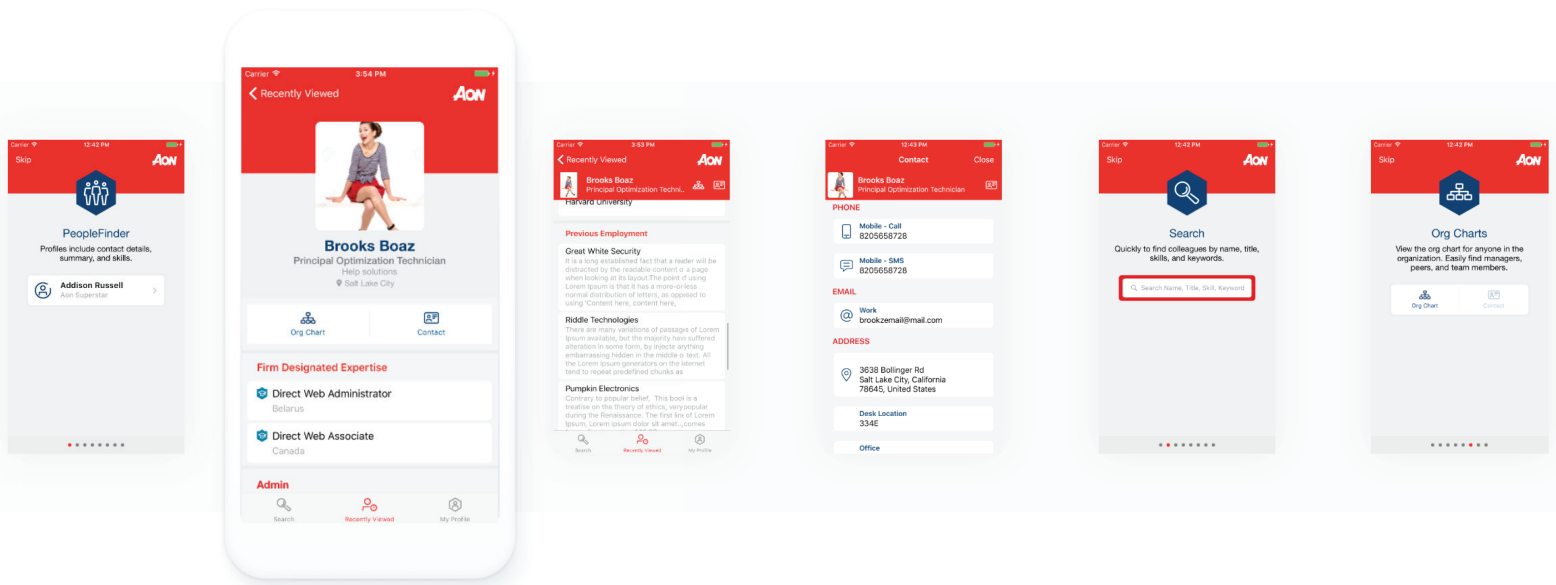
Carrier 12:42 PM
Skip
AON
PeopleFinder
Profiles include contact details, summary, and skills.
Addison Russell
Aon Superstar

Carrier 3:54 PM
Recently Viewed
AON
Brooks Boaz
Principal Optimization Technician
Help solutions
Salt Lake City
Org Chart
Contact
Firm Designated Expertise
Direct Web Administrator
Belarus
Direct Web Associate
Canada
Admin
Search
Recently Viewed
My Profile

Carrier 3:53 PM
Recently Viewed
AON
Brooks Boaz
Principal Optimization Technician
Harvard University
Previous Employment
Great White Security
It is a long established fact that a reader will be distracted by the readable content o a page when looking at its layout.The point of using Lorem Ipsum is that it has a more-or-less normal distribution of letters, as opposed to using 'Content here, content here,
Riddle Technologies
There are many variations of passages of Lorem Ipsum available, but the majority have suffered alteration in some form, by injecte anything embarrassing hidden in the middle o text. All the Lorem Ipsum generators on the Internet tend to repeat predefined chunks as
Pumpkin Electronics
Contrary to popular belief, This book is a treatise on the theory of ethics, very popular during the Renaissance. The first lin of Lorem Ipsum, Lorem ipsum dolor sit amet.., comes
Search
Recently Viewed
My Profile

Carrier 12:43 PM
Contact
Close
Brooks Boaz
Principal Optimization Technician
PHONE
Mobile - Call
8205658728
Mobile - SMS
8205658728
EMAIL
Work
brookzemail@mail.com
ADDRESS
3638 Bollinger Rd
Salt Lake City, California
78645, United States
Desk Location
334E
Office

Carrier 12:42 PM
Skip
AON
Search
Quickly to find colleagues by name, title, skills, and keywords.
Search Name, Title, Skill, Keyword

Carrier 12:42 PM
Skip
AON
Org Charts
View the org chart for anyone in the organization. Easily find managers, peers, and team members.
Org Chart
Contact